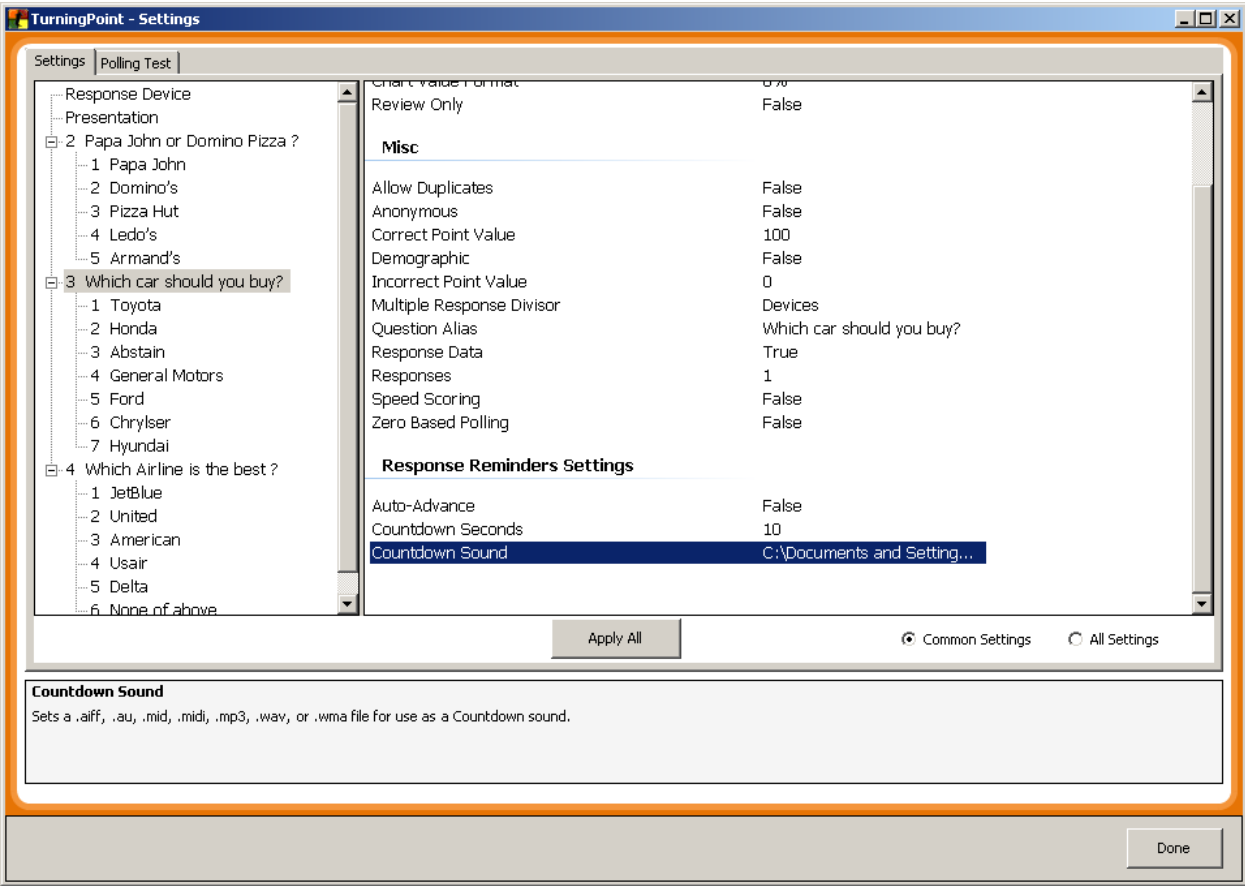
TurningPoint - Settings

Settings | Polling Test

Response Device
Presentation
2 Papa John or Domino Pizza ?
1 Papa John
2 Domino's
3 Pizza Hut
4 Ledo's
5 Armand's
3 Which car should you buy?
1 Toyota
2 Honda
3 Abstain
4 General Motors
5 Ford
6 Chrylser
7 Hyundai
4 Which Airline is the best ?
1 JetBlue
2 United
3 American
4 Usair
5 Delta
6 None of above

| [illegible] | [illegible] |
|---|---|
| Review Only | False |

Misc

| | |
|---|---|
| Allow Duplicates | False |
| Anonymous | False |
| Correct Point Value | 100 |
| Demographic | False |
| Incorrect Point Value | 0 |
| Multiple Response Divisor | Devices |
| Question Alias | Which car should you buy? |
| Response Data | True |
| Responses | 1 |
| Speed Scoring | False |
| Zero Based Polling | False |

Response Reminders Settings

| | |
|---|---|
| Auto-Advance | False |
| Countdown Seconds | 10 |
| Countdown Sound | C:\Documents and Setting... |

Apply All

Common Settings
All Settings

Countdown Sound
Sets a .aiff, .au, .mid, .midi, .mp3, .wav, or .wma file for use as a Countdown sound.

Done